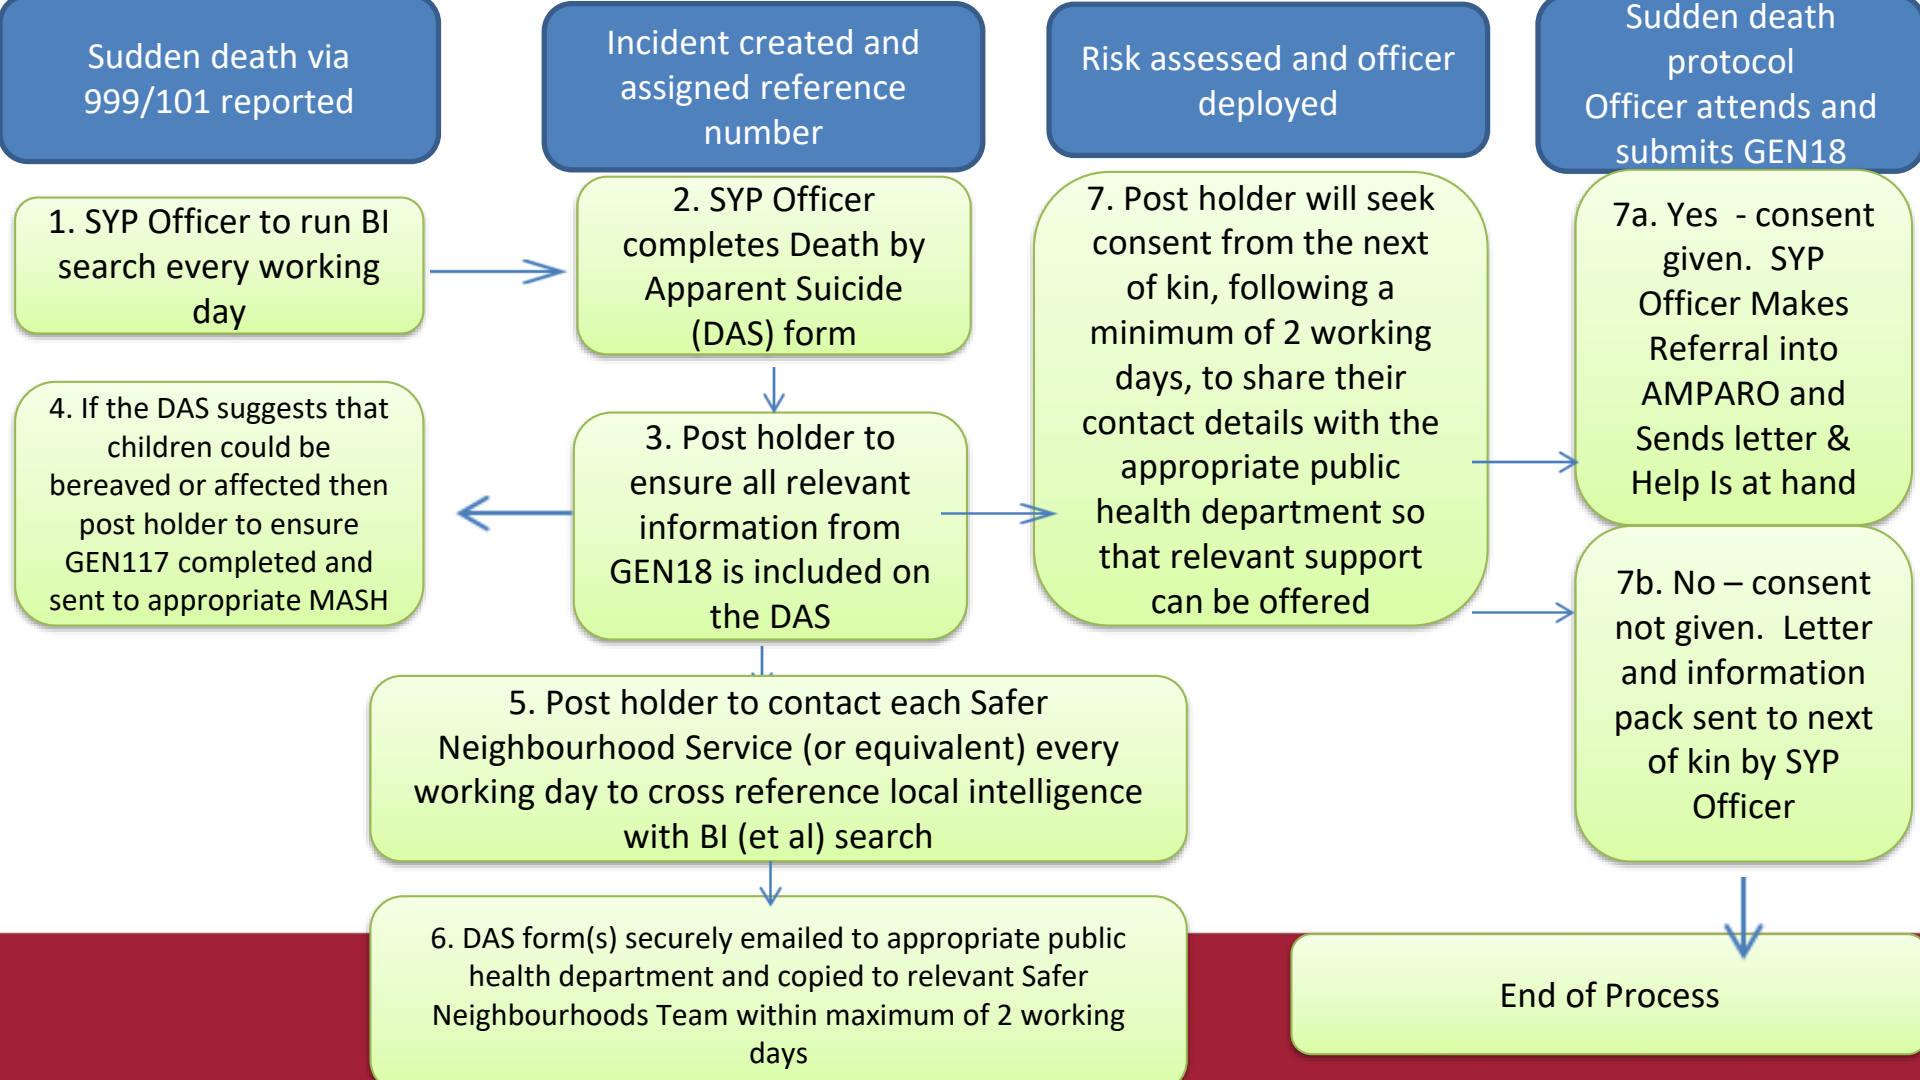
Sudden death via 999/101 reported

Incident created and assigned reference number

Risk assessed and officer deployed

Sudden death protocol
Officer attends and submits GEN18

1. SYP Officer to run BI search every working day

2. SYP Officer completes Death by Apparent Suicide (DAS) form

7. Post holder will seek consent from the next of kin, following a minimum of 2 working days, to share their contact details with the appropriate public health department so that relevant support can be offered

7a. Yes - consent given. SYP Officer Makes Referral into AMPARO and Sends letter & Help Is at hand

4. If the DAS suggests that children could be bereaved or affected then post holder to ensure GEN117 completed and sent to appropriate MASH

3. Post holder to ensure all relevant information from GEN18 is included on the DAS

7b. No – consent not given. Letter and information pack sent to next of kin by SYP Officer

5. Post holder to contact each Safer Neighbourhood Service (or equivalent) every working day to cross reference local intelligence with BI (et al) search

6. DAS form(s) securely emailed to appropriate public health department and copied to relevant Safer Neighbourhoods Team within maximum of 2 working days

End of Process